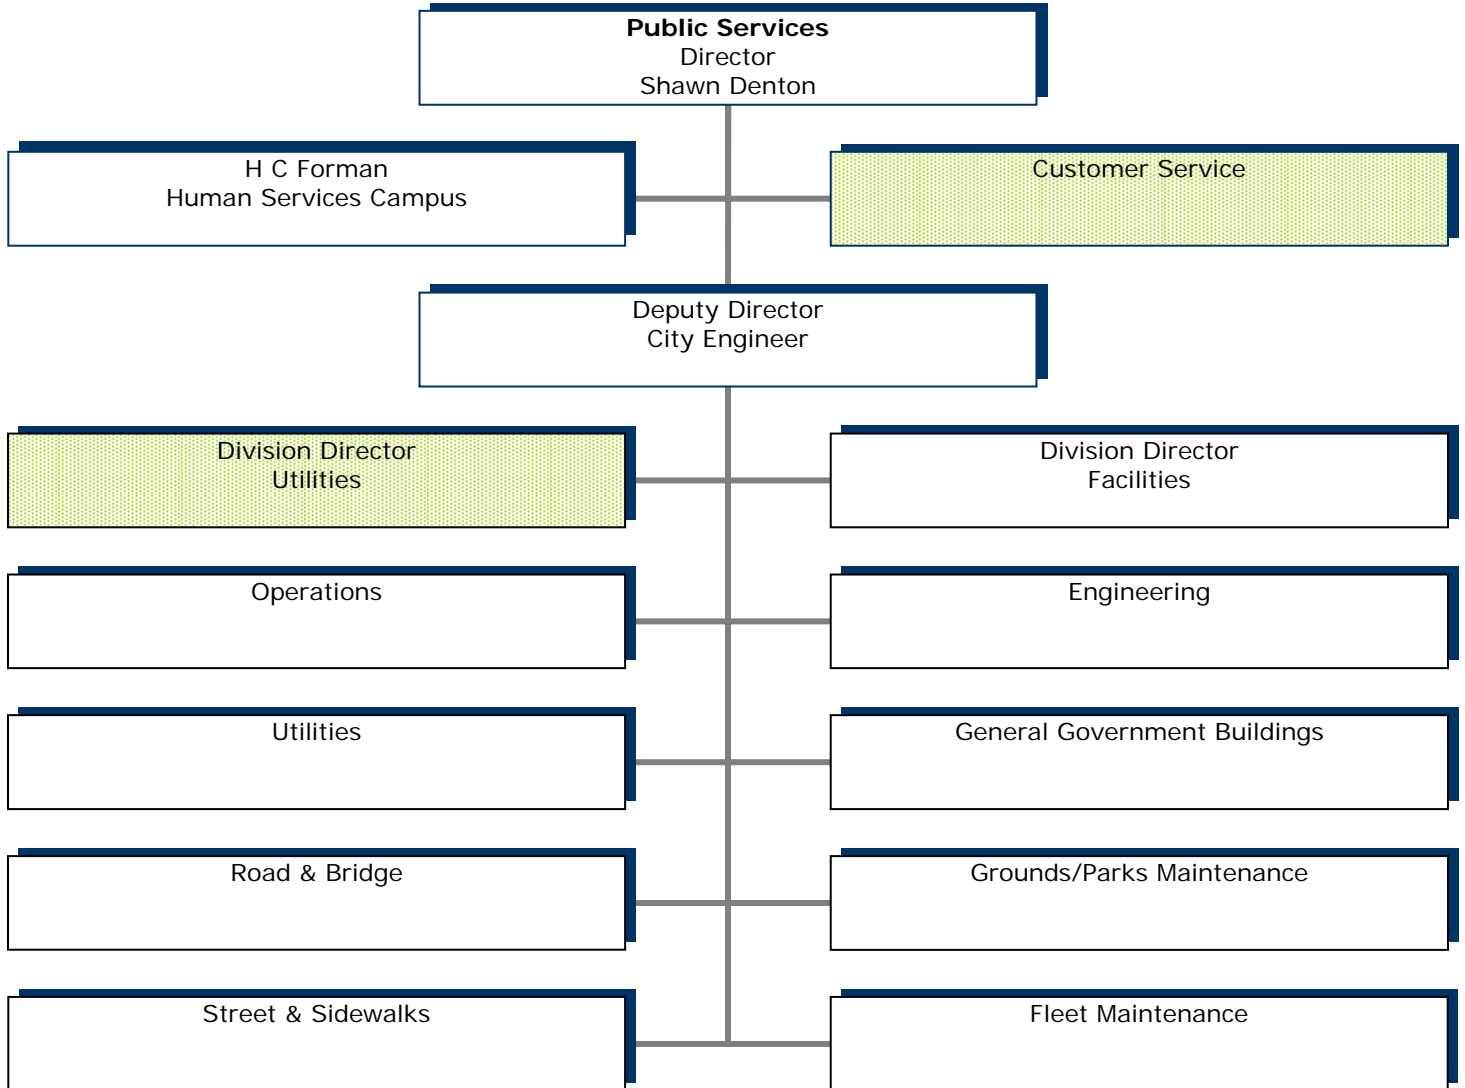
**Public Services**
Director
Shawn Denton

H C Forman
Human Services Campus

Customer Service

Deputy Director
City Engineer

Division Director
Utilities

Division Director
Facilities

Operations

Engineering

Utilities

General Government Buildings

Road & Bridge

Grounds/Parks Maintenance

Street & Sidewalks

Fleet Maintenance